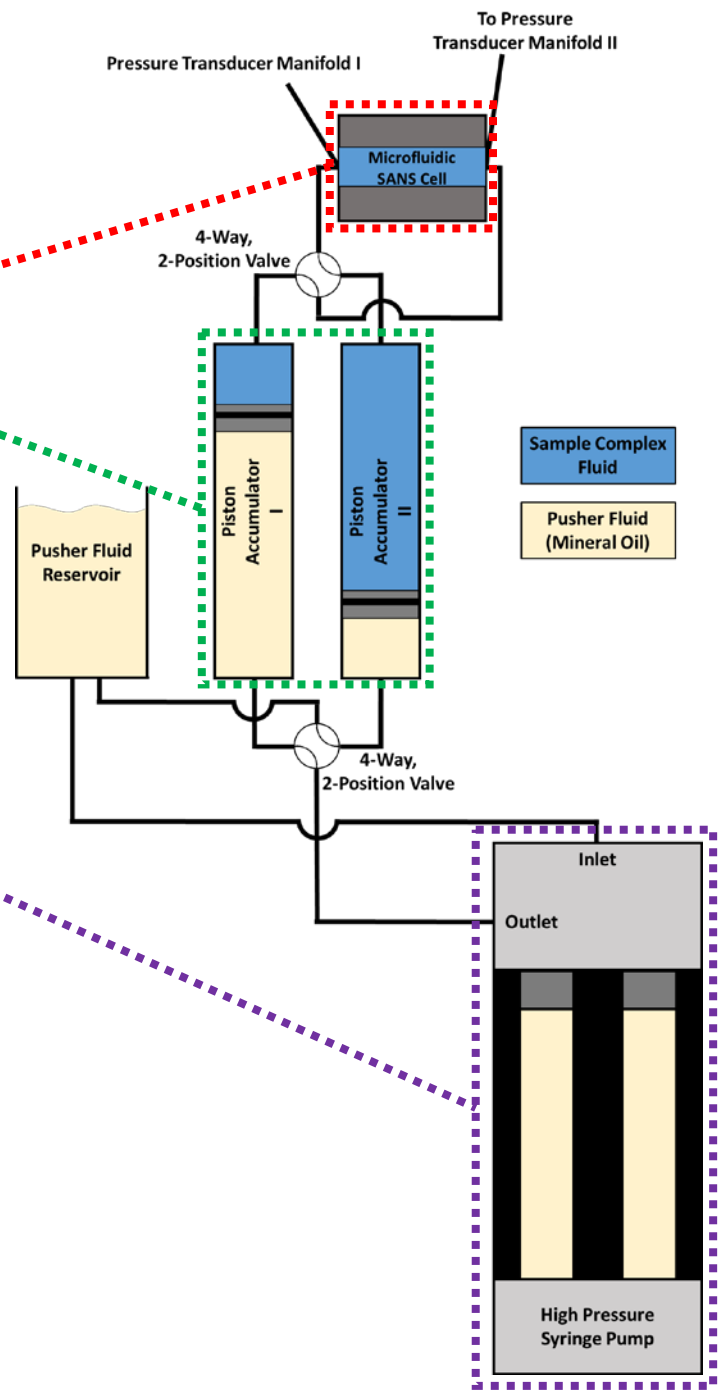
To Pressure Transducer Manifold II

Pressure Transducer Manifold I

Microfluidic SANS Cell

4-Way, 2-Position Valve

Piston Accumulator I

Piston Accumulator II

Sample Complex Fluid

Pusher Fluid (Mineral Oil)

Pusher Fluid Reservoir

4-Way, 2-Position Valve

Inlet

Outlet

High Pressure Syringe Pump